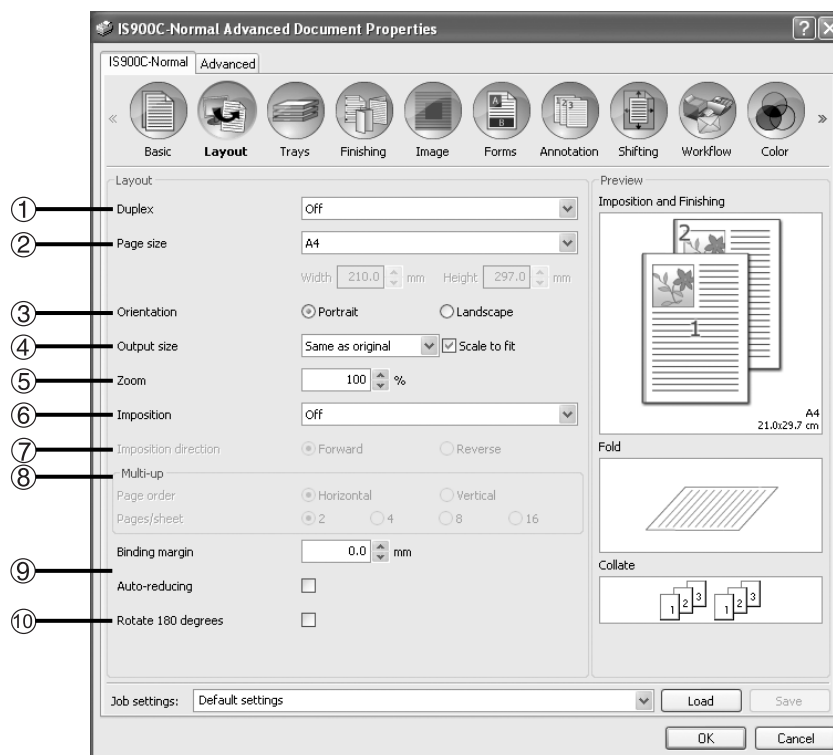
IS900C-Normal Advanced Document Properties

IS900C-Normal Advanced

« Basic Layout Trays Finishing Image Forms Annotation Shifting Workflow Color »

Layout

① Duplex Off

② Page size A4

Width 210.0 mm Height 297.0 mm

③ Orientation Portrait Landscape

④ Output size Same as original Scale to fit

⑤ Zoom 100 %

⑥ Imposition Off

⑦ Imposition direction Forward Reverse

⑧ Multi-up

Page order Horizontal Vertical

Pages/sheet 2 4 8 16

Binding margin 0.0 mm

⑨ Auto-reducing

⑩ Rotate 180 degrees

Preview

Imposition and Finishing

2

1

A4
21.0x29.7 cm

Fold

Collate

1 2 3 1 2 3

Job settings: Default settings Load Save

OK Cancel